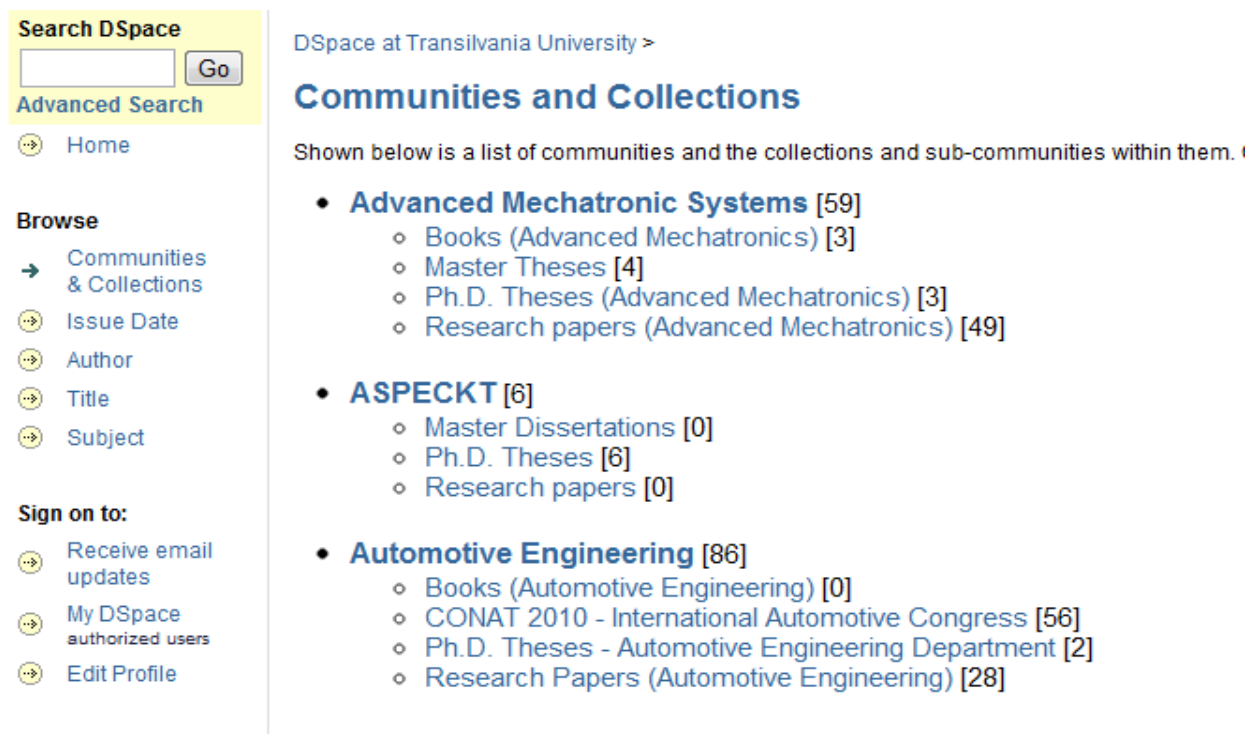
Search DSpace
Go
Advanced Search

Home

Browse

Communities & Collections

Issue Date

Author

Title

Subject

Sign on to:

Receive email updates

My DSpace
authorized users

Edit Profile

DSpace at Transilvania University >

Communities and Collections

Shown below is a list of communities and the collections and sub-communities within them. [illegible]

- Advanced Mechatronic Systems [59]
  - Books (Advanced Mechatronics) [3]
  - Master Theses [4]
  - Ph.D. Theses (Advanced Mechatronics) [3]
  - Research papers (Advanced Mechatronics) [49]

- ASPECKT [6]
  - Master Dissertations [0]
  - Ph.D. Theses [6]
  - Research papers [0]

- Automotive Engineering [86]
  - Books (Automotive Engineering) [0]
  - CONAT 2010 - International Automotive Congress [56]
  - Ph.D. Theses - Automotive Engineering Department [2]
  - Research Papers (Automotive Engineering) [28]